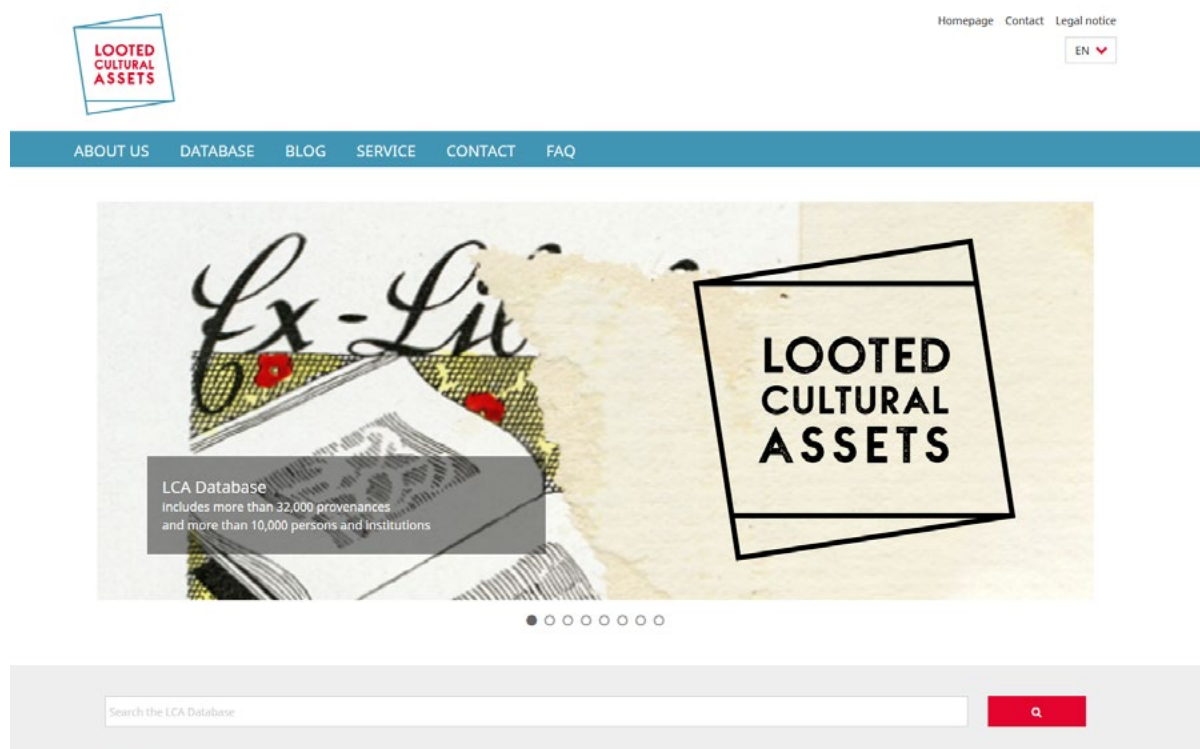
LOOTED CULTURAL ASSETS

Homepage Contact Legal notice

EN

ABOUT US DATABASE BLOG SERVICE CONTACT FAQ

Ex-Li

LOOTED CULTURAL ASSETS

LCA Database
Includes more than 32,000 provenances and more than 10,000 persons and institutions

Search the LCA Database